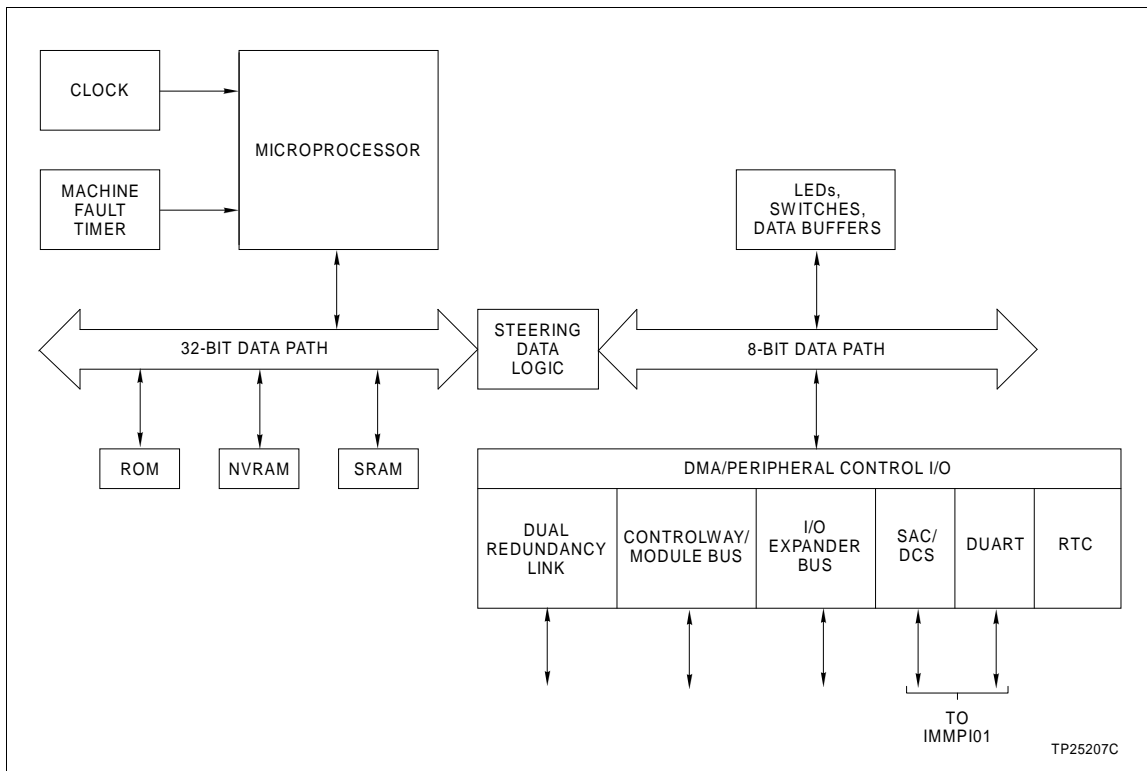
CLOCK

MICROPROCESSOR

MACHINE FAULT TIMER

LEDs, SWITCHES, DATA BUFFERS

32-BIT DATA PATH

STEERING DATA LOGIC

8-BIT DATA PATH

ROM

NVRAM

SRAM

DMA/PERIPHERAL CONTROL I/O

DUAL REDUNDANCY LINK

CONTROLWAY/ MODULE BUS

I/O EXPANDER BUS

SAC/ DCS

DUART

RTC

TO IMMPI01

TP25207C